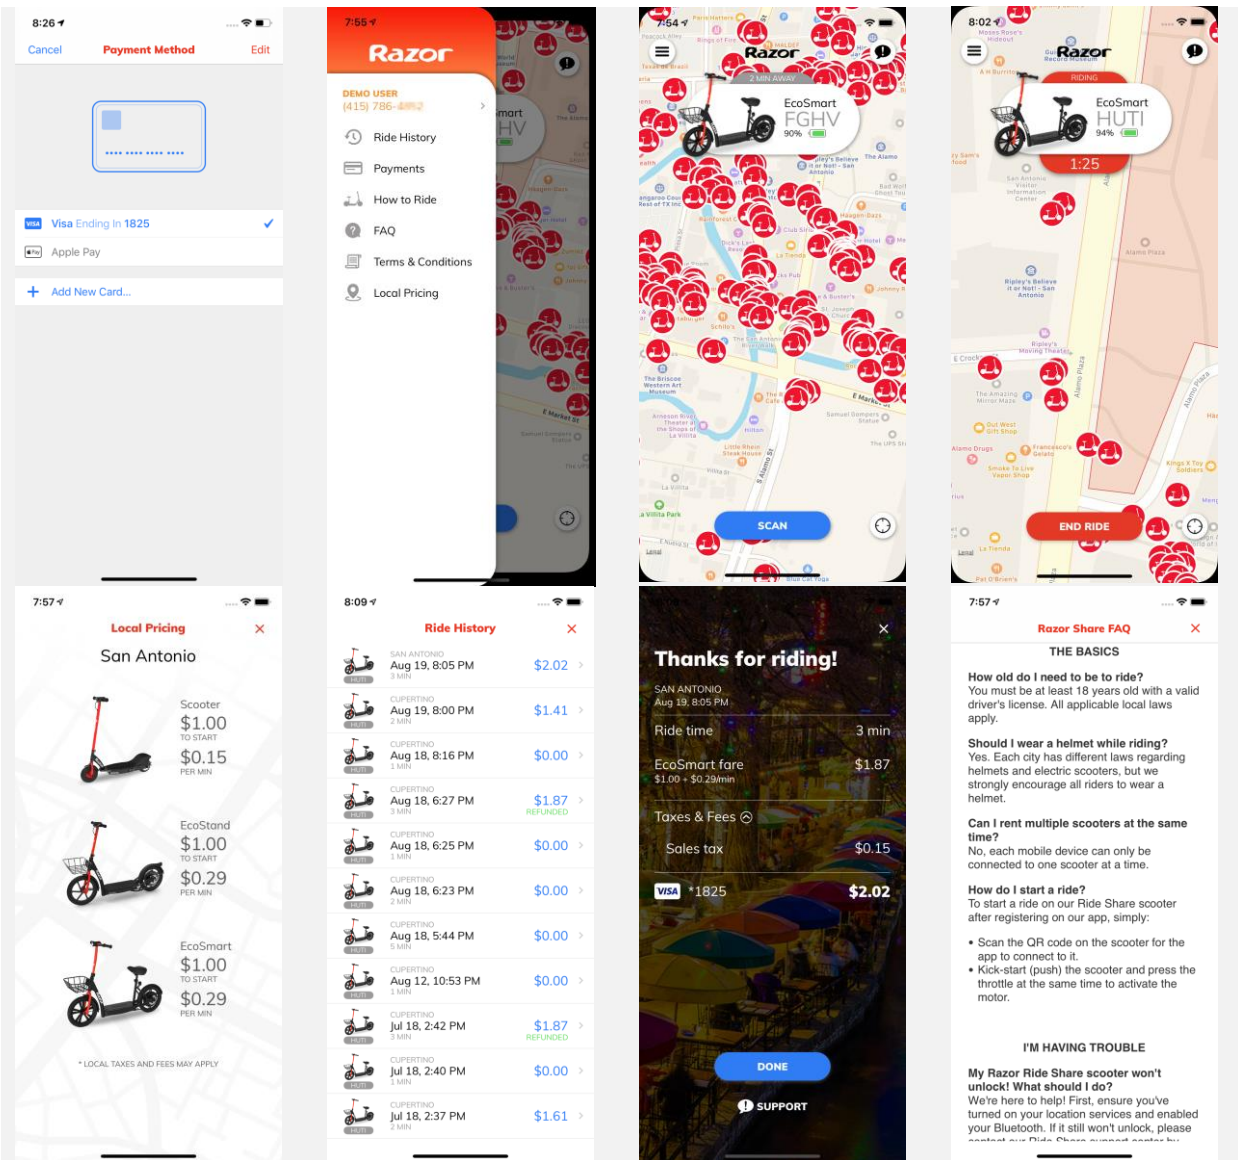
8:26

Cancel Payment Method Edit

•••• •••• •••• ••••

Visa Ending In 1825

Apple Pay

Add New Card...

7:55

Razor

DEMO USER
(415) 786-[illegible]

Ride History

Payments

How to Ride

FAQ

Terms & Conditions

Local Pricing

7:54

Razor

2 MIN AWAY

EcoSmart
FGHV
90%

SCAN

8:02

Razor

RIDING

EcoSmart
HUTI
94%

1:25

END RIDE

7:57

Local Pricing

San Antonio

Scooter
$1.00
TO START
$0.15
PER MIN

EcoStand
$1.00
TO START
$0.29
PER MIN

EcoSmart
$1.00
TO START
$0.29
PER MIN

* LOCAL TAXES AND FEES MAY APPLY

8:09

Ride History

| | |
|---|---|
| SAN ANTONIO Aug 19, 8:05 PM 3 MIN | $2.02 |
| CUPERTINO Aug 19, 8:00 PM 2 MIN | $1.41 |
| CUPERTINO Aug 18, 8:16 PM 1 MIN | $0.00 |
| CUPERTINO Aug 18, 6:27 PM 3 MIN | $1.87 REFUNDED |
| CUPERTINO Aug 18, 6:25 PM 1 MIN | $0.00 |
| CUPERTINO Aug 18, 6:23 PM 2 MIN | $0.00 |
| CUPERTINO Aug 18, 5:44 PM 5 MIN | $0.00 |
| CUPERTINO Aug 12, 10:53 PM 1 MIN | $0.00 |
| CUPERTINO Jul 18, 2:42 PM 3 MIN | $1.87 REFUNDED |
| CUPERTINO Jul 18, 2:40 PM 1 MIN | $0.00 |
| CUPERTINO Jul 18, 2:37 PM 2 MIN | $1.61 |

Thanks for riding!

SAN ANTONIO
Aug 19, 8:05 PM

Ride time 3 min

EcoSmart fare $1.87
$1.00 + $0.29/min

Taxes & Fees

Sales tax $0.15

VISA *1825 $2.02

DONE

SUPPORT

7:57

Razor Share FAQ

THE BASICS

How old do I need to be to ride?
You must be at least 18 years old with a valid driver's license. All applicable local laws apply.

Should I wear a helmet while riding?
Yes. Each city has different laws regarding helmets and electric scooters, but we strongly encourage all riders to wear a helmet.

Can I rent multiple scooters at the same time?
No, each mobile device can only be connected to one scooter at a time.

How do I start a ride?
To start a ride on our Ride Share scooter after registering on our app, simply:

• Scan the QR code on the scooter for the app to connect to it.
• Kick-start (push) the scooter and press the throttle at the same time to activate the motor.

I'M HAVING TROUBLE

My Razor Ride Share scooter won't unlock! What should I do?
We're here to help! First, ensure you've turned on your location services and enabled your Bluetooth. If it still won't unlock, please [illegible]